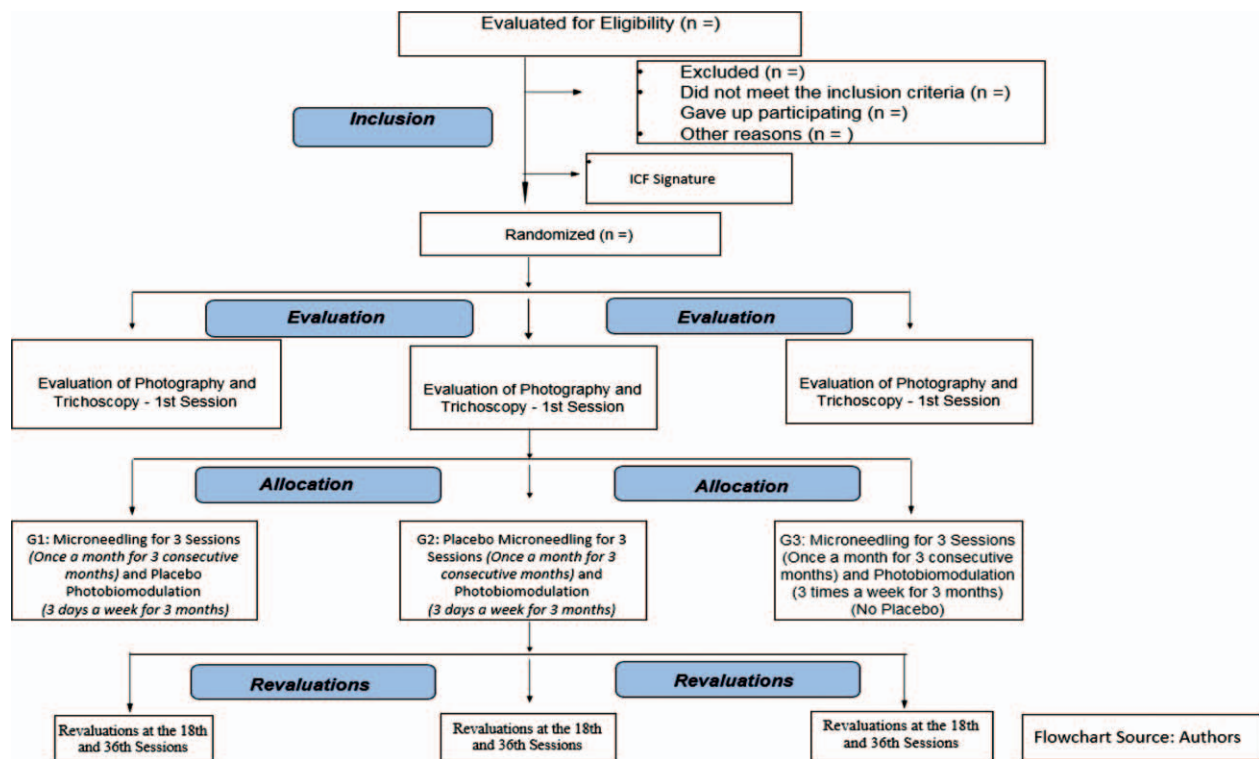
Evaluated for Eligibility (n =)

Inclusion

- Excluded (n =)
- Did not meet the inclusion criteria (n =)
- Gave up participating (n =)
- Other reasons (n = )

ICF Signature

Randomized (n =)

Evaluation

Evaluation

Evaluation of Photography and Trichoscopy - 1st Session

Evaluation of Photography and Trichoscopy - 1st Session

Evaluation of Photography and Trichoscopy - 1st Session

Allocation

Allocation

G1: Microneedling for 3 Sessions *(Once a month for 3 consecutive months)* and Placebo Photobiomodulation *(3 days a week for 3 months)*

G2: Placebo Microneedling for 3 Sessions *(Once a month for 3 consecutive months)* and Photobiomodulation *(3 days a week for 3 months)*

G3: Microneedling for 3 Sessions (Once a month for 3 consecutive months) and Photobiomodulation (3 times a week for 3 months) (No Placebo)

Revaluations

Revaluations

Revaluations at the 18th and 36th Sessions

Revaluations at the 18th and 36th Sessions

Revaluations at the 18th and 36th Sessions

Flowchart Source: Authors